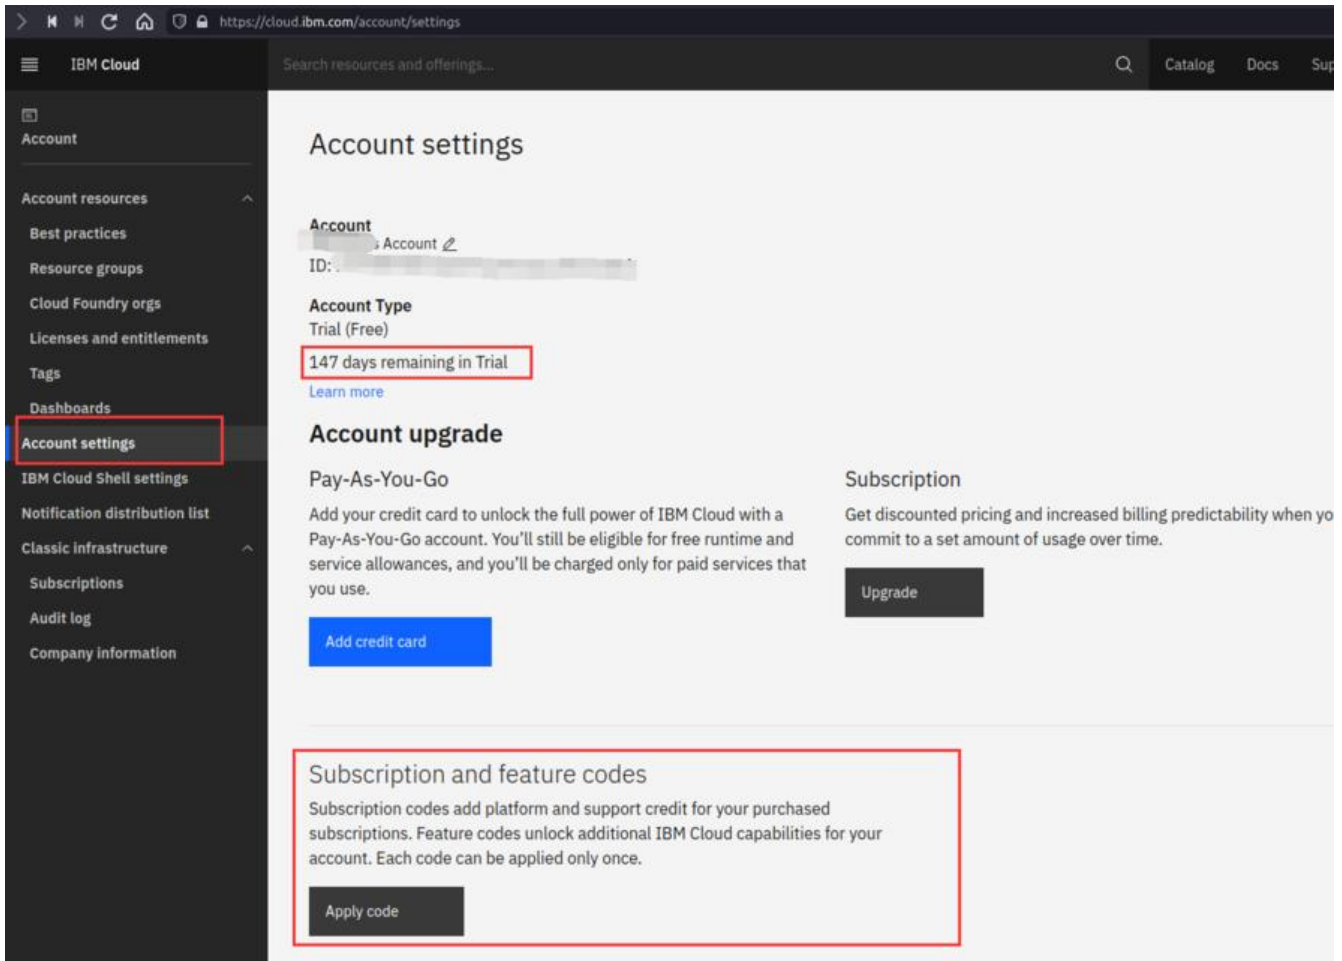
https://cloud.ibm.com/account/settings

IBM Cloud

Search resources and offerings...

Catalog Docs Sup

Account

Account resources

Best practices

Resource groups

Cloud Foundry orgs

Licenses and entitlements

Tags

Dashboards

Account settings

IBM Cloud Shell settings

Notification distribution list

Classic infrastructure

Subscriptions

Audit log

Company information

Account settings

Account
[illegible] Account

ID: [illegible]

Account Type
Trial (Free)

147 days remaining in Trial

Learn more

Account upgrade

Pay-As-You-Go

Add your credit card to unlock the full power of IBM Cloud with a Pay-As-You-Go account. You'll still be eligible for free runtime and service allowances, and you'll be charged only for paid services that you use.

Add credit card

Subscription

Get discounted pricing and increased billing predictability when yo commit to a set amount of usage over time.

Upgrade

Subscription and feature codes

Subscription codes add platform and support credit for your purchased subscriptions. Feature codes unlock additional IBM Cloud capabilities for your account. Each code can be applied only once.

Apply code